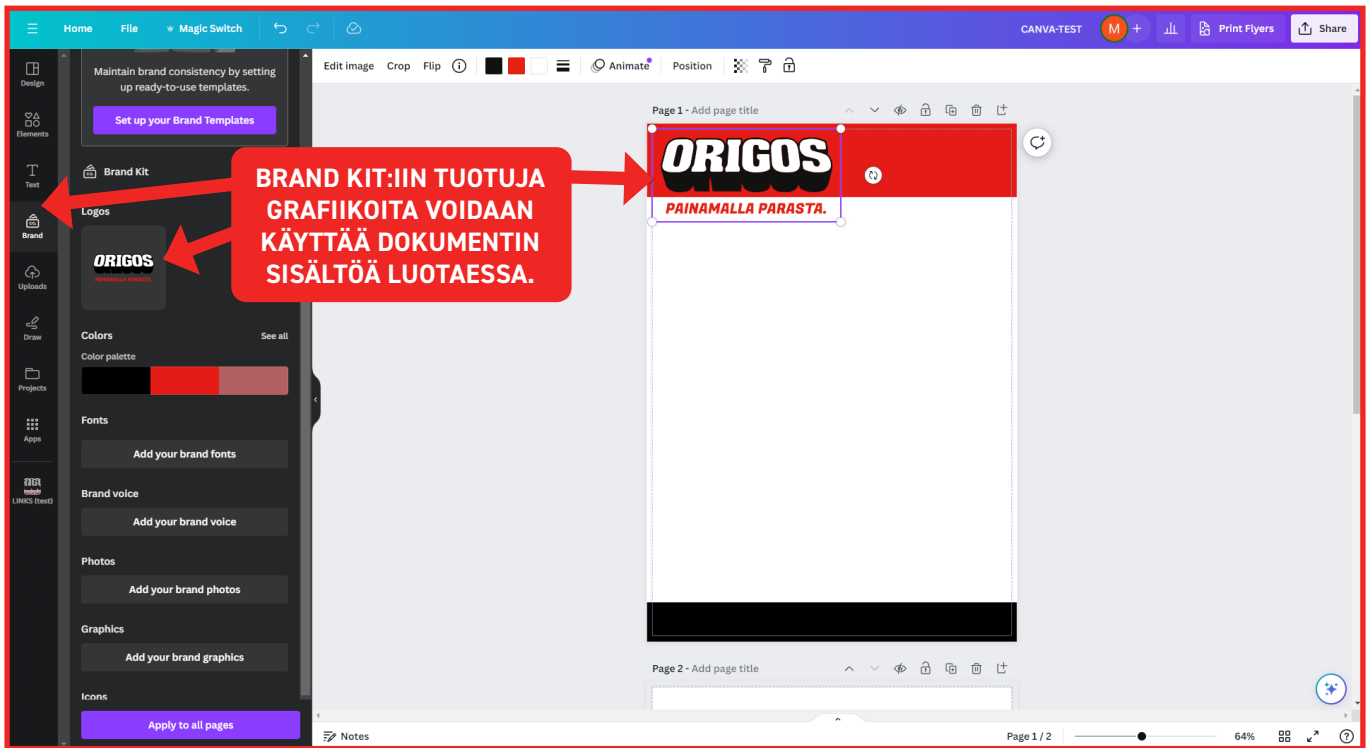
Home File Magic Switch CANVA-TEST M + Print Flyers Share

Design
Elements
Text
Brand
Uploads
Draw
Projects
Apps
LINKS (test)

Maintain brand consistency by setting up ready-to-use templates.

Set up your Brand Templates

Brand Kit

Logos

ORIGOS
PAINAMALLA PARASTA.

Colors See all

Color palette

Fonts

Add your brand fonts

Brand voice

Add your brand voice

Photos

Add your brand photos

Graphics

Add your brand graphics

Icons

Apply to all pages

BRAND KIT:IIN TUOTUJA GRAFIIKOITA VOIDAAN KÄYTTÄÄ DOKUMENTIN SISÄLTÖÄ LUOTAESSA.

Edit image Crop Flip Animate Position

Page 1 - Add page title

ORIGOS
PAINAMALLA PARASTA.

Page 2 - Add page title

Notes Page 1 / 2 64%